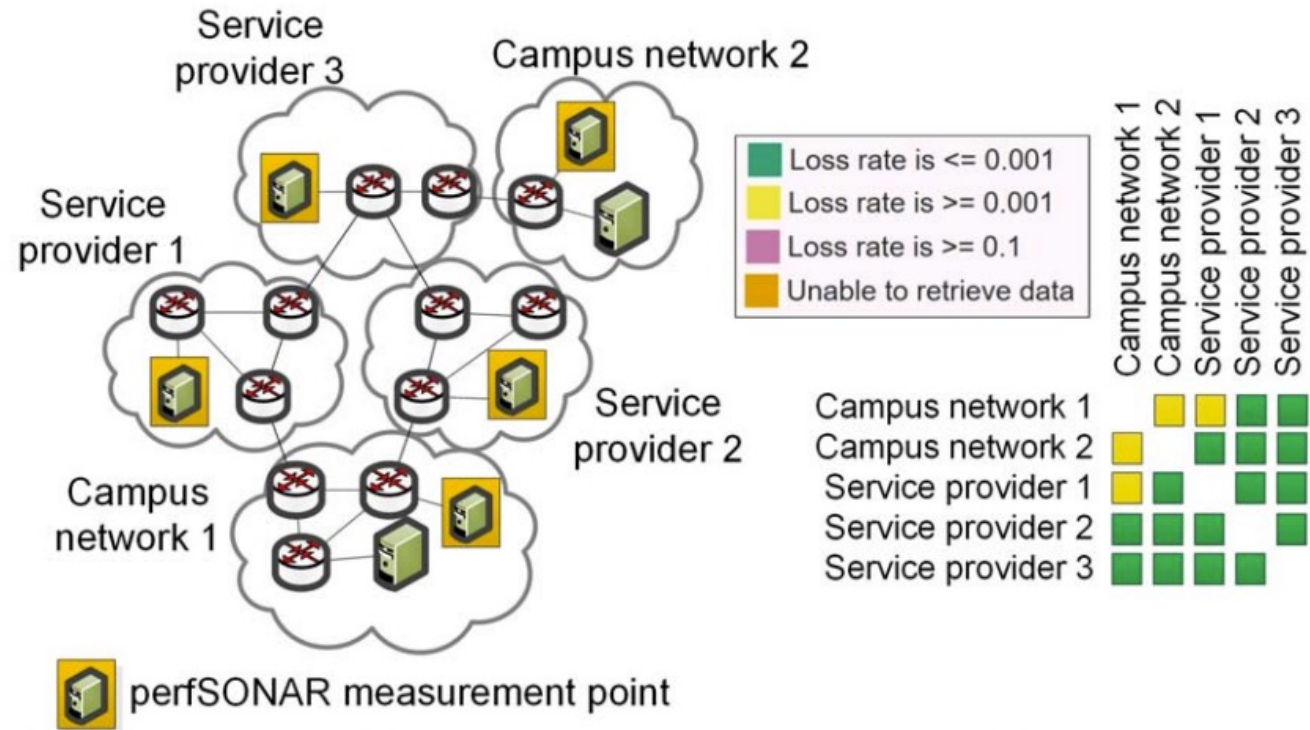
Service provider 3

Campus network 2

Service provider 1

Service provider 2

Campus network 1

Loss rate is <= 0.001
Loss rate is >= 0.001
Loss rate is >= 0.1
Unable to retrieve data

| | Campus network 1 | Campus network 2 | Service provider 1 | Service provider 2 | Service provider 3 |
|---|---|---|---|---|---|
| Campus network 1 | | | | | |
| Campus network 2 | | | | | |
| Service provider 1 | | | | | |
| Service provider 2 | | | | | |
| Service provider 3 | | | | | |

perfSONAR measurement point